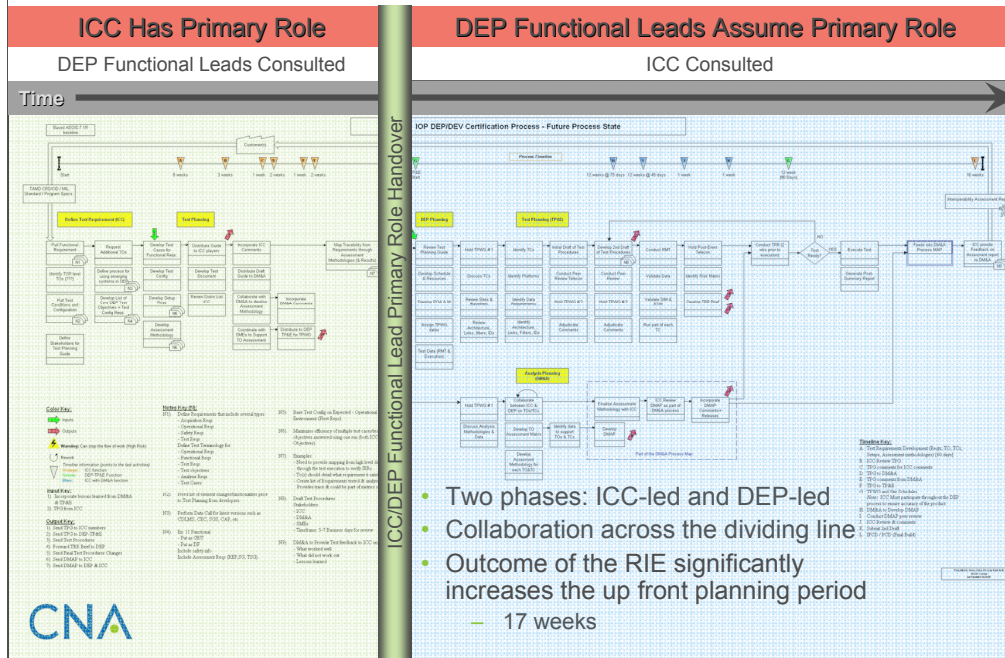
ICC Has Primary Role

DEP Functional Leads Consulted

Time

DEP Functional Leads Assume Primary Role

ICC Consulted

ICC/DEP Functional Lead Primary Role Handover

IOP DEP/DEV Certification Process - Future Process State

Process Timeline

Define Test Requirement (ICC)

Test Planning

DEP Planning

Test Planning (TPAB)

Analysis Planning (DMAA)

Color Key:

Input Key:

Output Key:

Notes Key:

Timeline Key:

• Two phases: ICC-led and DEP-led

• Collaboration across the dividing line

• Outcome of the RIE significantly increases the up front planning period

– 17 weeks

CNA